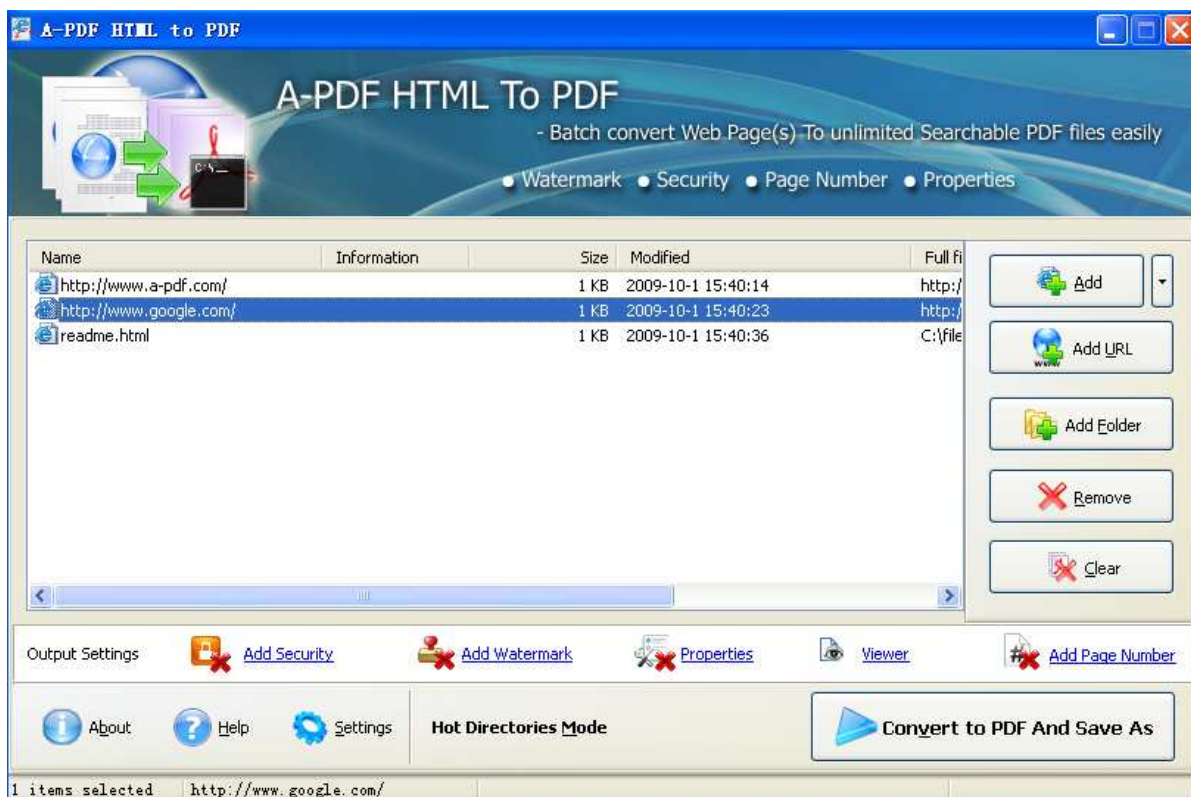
A-PDF HTML to PDF

A-PDF HTML To PDF

- Batch convert Web Page(s) To unlimited Searchable PDF files easily

• Watermark • Security • Page Number • Properties

| Name | Information | Size | Modified | Full fi |
|---|---|---|---|---|
| http://www.a-pdf.com/ | | 1 KB | 2009-10-1 15:40:14 | http:/ |
| http://www.google.com/ | | 1 KB | 2009-10-1 15:40:23 | http:/ |
| readme.html | | 1 KB | 2009-10-1 15:40:36 | C:\file |

Add

Add URL

Add Folder

Remove

Clear

Output Settings Add Security Add Watermark Properties Viewer Add Page Number

About Help Settings Hot Directories Mode Convert to PDF And Save As

1 items selected http://www.google.com/